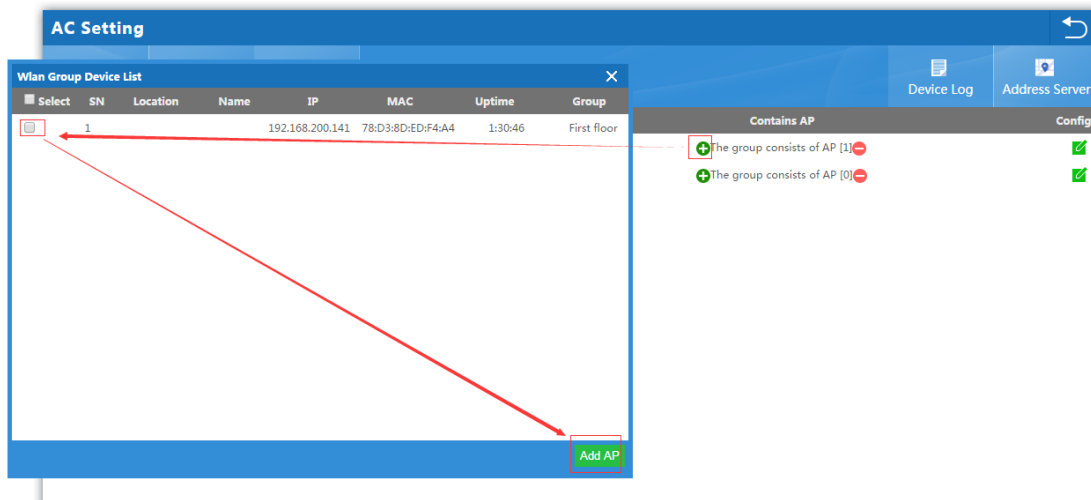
AC Setting

Wlan Group Device List

| Select | SN | Location | Name | IP | MAC | Uptime | Group |
|---|---|---|---|---|---|---|---|
| | 1 | | | 192.168.200.141 | 78:D3:8D:ED:F4:A4 | 1:30:46 | First floor |

Add AP

Device Log
Address Server

Contains AP
Config

The group consists of AP [1]
The group consists of AP [0]